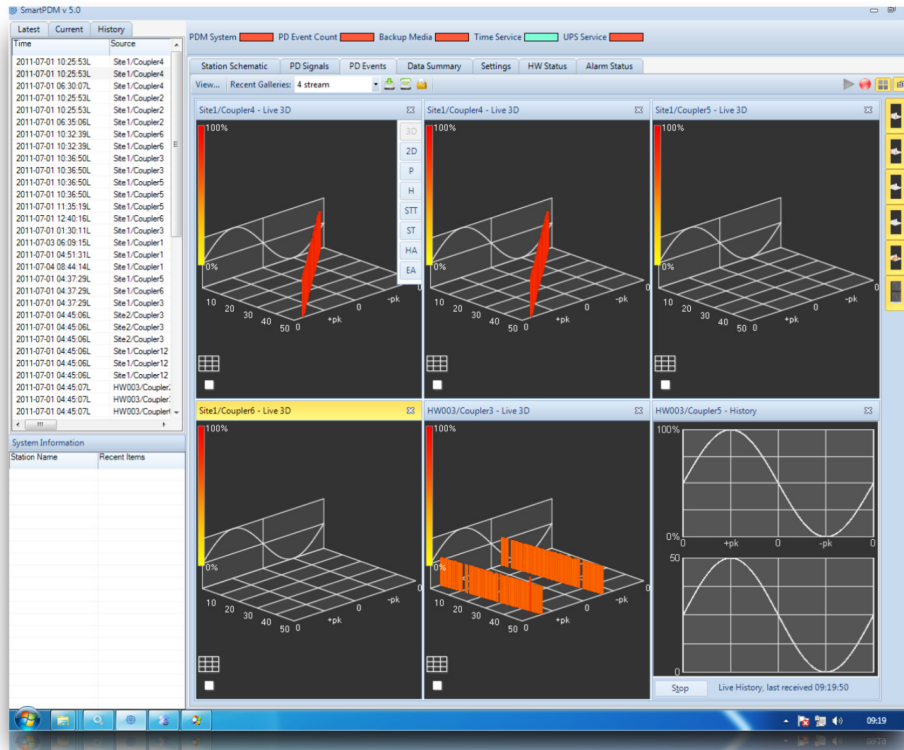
SmartPDM v 5.0

Latest | Current | History

| Time | Source |
|---|---|
| 2011-07-01 10:25:53L | Site1/Coupler4 |
| 2011-07-01 10:25:53L | Site1/Coupler4 |
| 2011-07-01 06:30:07L | Site1/Coupler4 |
| 2011-07-01 10:25:53L | Site1/Coupler2 |
| 2011-07-01 10:25:53L | Site1/Coupler2 |
| 2011-07-01 06:35:06L | Site1/Coupler2 |
| 2011-07-01 10:32:39L | Site1/Coupler6 |
| 2011-07-01 10:32:39L | Site1/Coupler6 |
| 2011-07-01 10:36:50L | Site1/Coupler3 |
| 2011-07-01 10:36:50L | Site1/Coupler3 |
| 2011-07-01 10:36:50L | Site1/Coupler5 |
| 2011-07-01 10:36:50L | Site1/Coupler5 |
| 2011-07-01 11:35:19L | Site1/Coupler5 |
| 2011-07-01 12:40:16L | Site1/Coupler6 |
| 2011-07-01 01:30:11L | Site1/Coupler3 |
| 2011-07-03 06:09:15L | Site1/Coupler1 |
| 2011-07-01 04:51:31L | Site1/Coupler1 |
| 2011-07-04 08:44:14L | Site1/Coupler1 |
| 2011-07-01 04:37:29L | Site1/Coupler5 |
| 2011-07-01 04:37:29L | Site1/Coupler6 |
| 2011-07-01 04:37:29L | Site1/Coupler3 |
| 2011-07-01 04:45:06L | Site2/Coupler3 |
| 2011-07-01 04:45:06L | Site2/Coupler3 |
| 2011-07-01 04:45:06L | Site2/Coupler3 |
| 2011-07-01 04:45:06L | Site1/Coupler12 |
| 2011-07-01 04:45:06L | Site1/Coupler12 |
| 2011-07-01 04:45:06L | Site1/Coupler12 |
| 2011-07-01 04:45:07L | HW003/Coupler |
| 2011-07-01 04:45:07L | HW003/Coupler |
| 2011-07-01 04:45:07L | HW003/Coupler |

System Information

| Station Name | Recent Items |
|---|---|

PDM System | PD Event Count | Backup Media | Time Service | UPS Service

Station Schematic | PD Signals | PD Events | Data Summary | Settings | HW Status | Alarm Status

View... | Recent Galleries: 4 stream

Site1/Coupler4 - Live 3D
100%
0%
10 20 30 40 50 0 +pk -pk 0

3D 2D P H STT ST HA EA

Site1/Coupler4 - Live 3D
100%
0%
10 20 30 40 50 0 +pk -pk 0

Site1/Coupler5 - Live 3D
100%
0%
10 20 30 40 50 0 +pk -pk 0

Site1/Coupler6 - Live 3D
100%
0%
10 20 30 40 50 0 +pk -pk 0

HW003/Coupler3 - Live 3D
100%
0%
10 20 30 40 50 0 +pk -pk 0

HW003/Coupler5 - History
100%
0%
0 +pk 0 -pk 0
50
0

Stop | Live History, last received 09:19:50

09:19